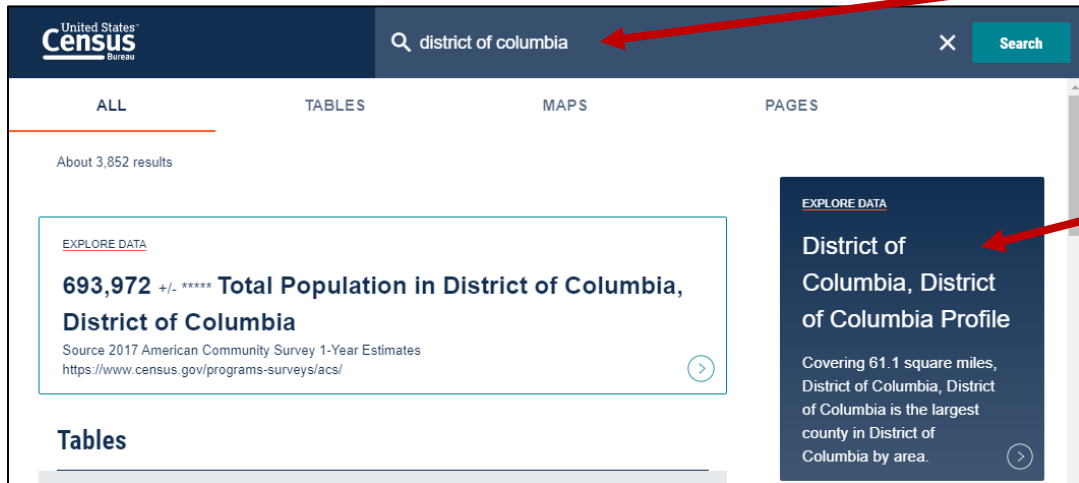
United States Census Bureau

district of columbia

Search

ALL

TABLES

MAPS

PAGES

About 3,852 results

EXPLORE DATA

693,972 +/- ***** Total Population in District of Columbia, District of Columbia

Source 2017 American Community Survey 1-Year Estimates
https://www.census.gov/programs-surveys/acs/

Tables

EXPLORE DATA

District of Columbia, District of Columbia Profile

Covering 61.1 square miles, District of Columbia, District of Columbia is the largest county in District of Columbia by area.